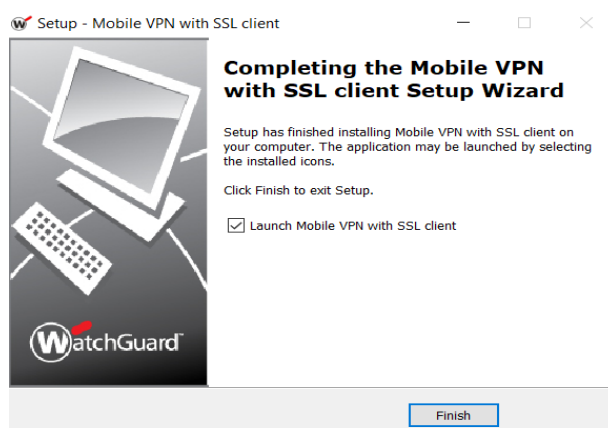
Setup - Mobile VPN with SSL client

Completing the Mobile VPN with SSL client Setup Wizard

Setup has finished installing Mobile VPN with SSL client on your computer. The application may be launched by selecting the installed icons.

Click Finish to exit Setup.

Launch Mobile VPN with SSL client

WatchGuard

Finish